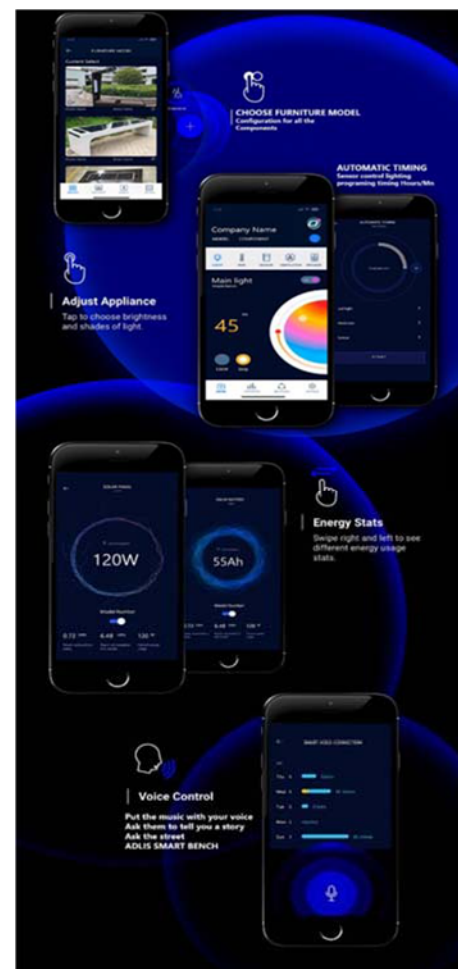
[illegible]

Content Select

CHOOSE FURNITURE MODEL
Configuration for all the Components

AUTOMATIC TIMING
Sensor control lighting programing timing Hours/Mn

Company Name

Main light

45

Adjust Appliance
Tap to choose brightness and shades of light.

120W

55Ah

Energy Stats
Swipe right and left to see different energy usage stats.

Voice Control
Put the music with your voice
Ask them to tell you a story
Ask the street
ADLIS SMART BENCH